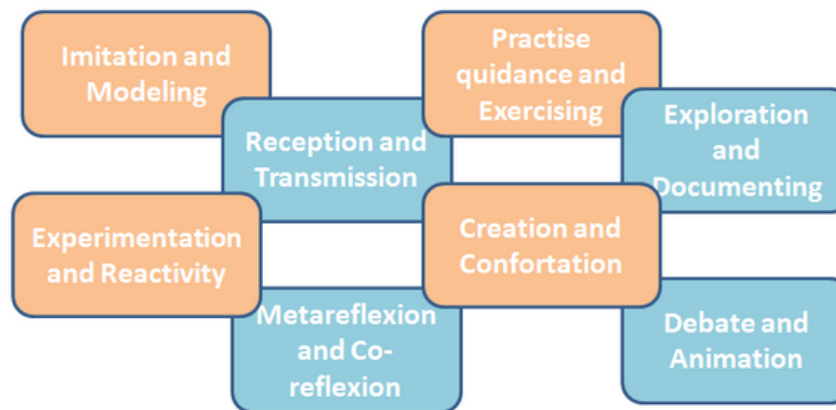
Imitation and Modeling

Reception and Transmission

Practise quidance and Exercising

Exploration and Documenting

Experimentation and Reactivity

Creation and Confortation

Metareflexion and Co-reflexion

Debate and Animation